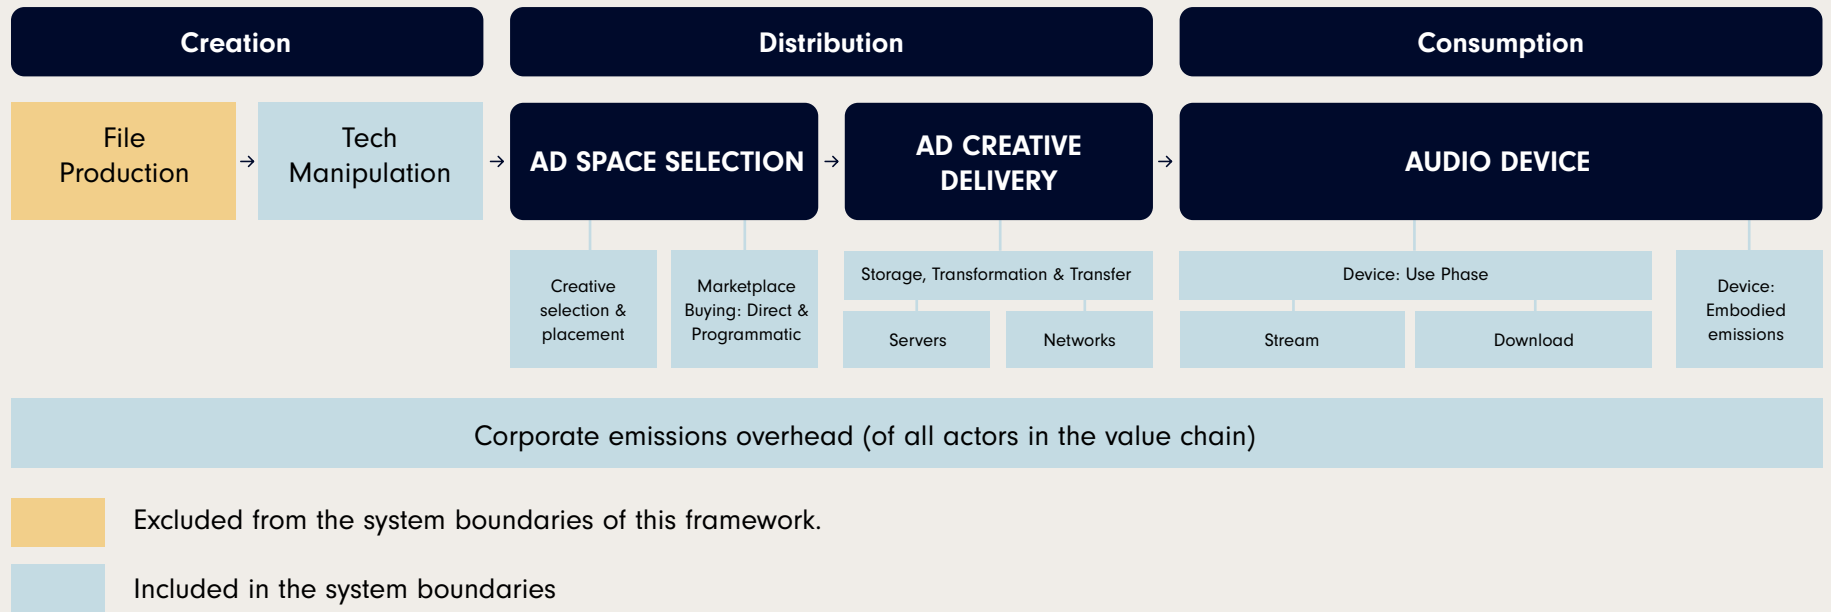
Creation

Distribution

Consumption

File Production

→

Tech Manipulation

→

AD SPACE SELECTION

→

AD CREATIVE DELIVERY

→

AUDIO DEVICE

Creative selection & placement

Marketplace Buying: Direct & Programmatic

Storage, Transformation & Transfer

Servers

Networks

Device: Use Phase

Stream

Download

Device: Embodied emissions

Corporate emissions overhead (of all actors in the value chain)

Excluded from the system boundaries of this framework.

Included in the system boundaries